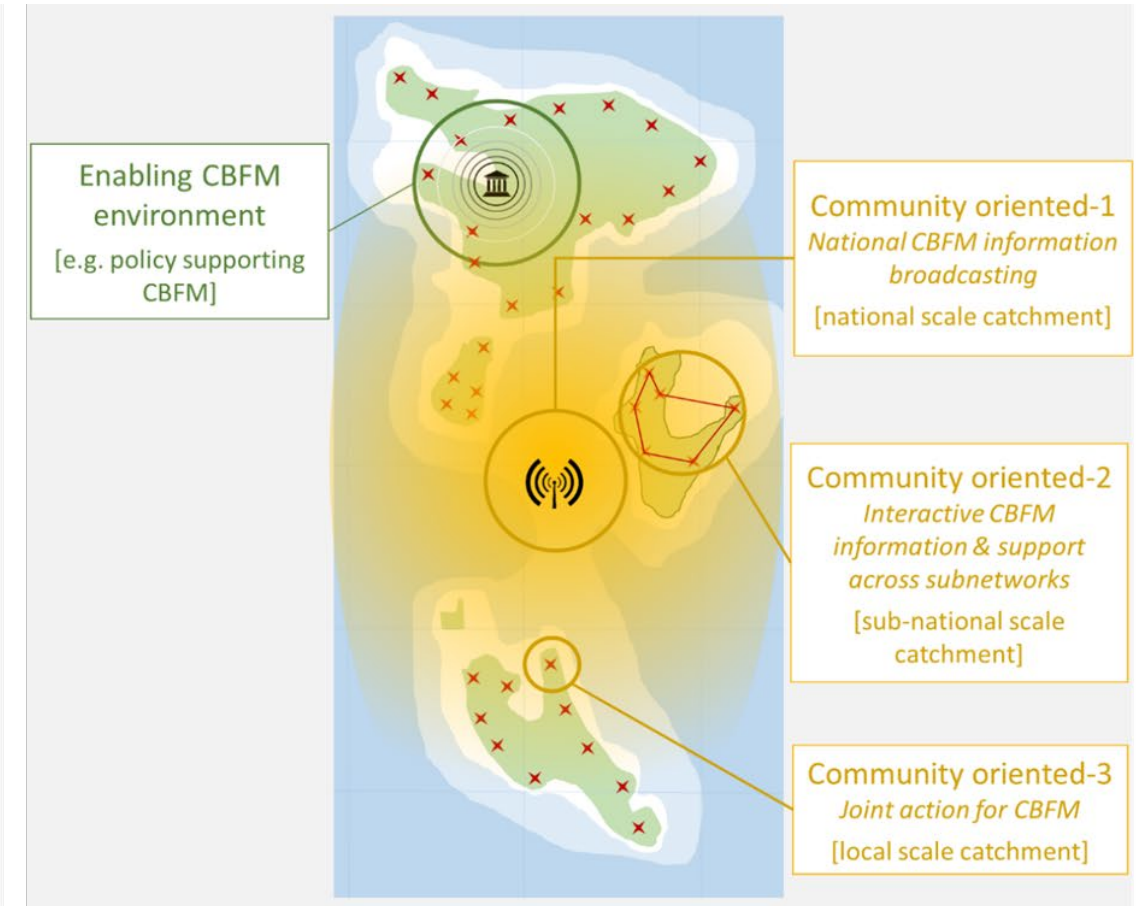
Enabling CBFM environment
[e.g. policy supporting CBFM]

Community oriented-1
*National CBFM information broadcasting*
[national scale catchment]

Community oriented-2
*Interactive CBFM information & support across subnetworks*
[sub-national scale catchment]

Community oriented-3
*Joint action for CBFM*
[local scale catchment]